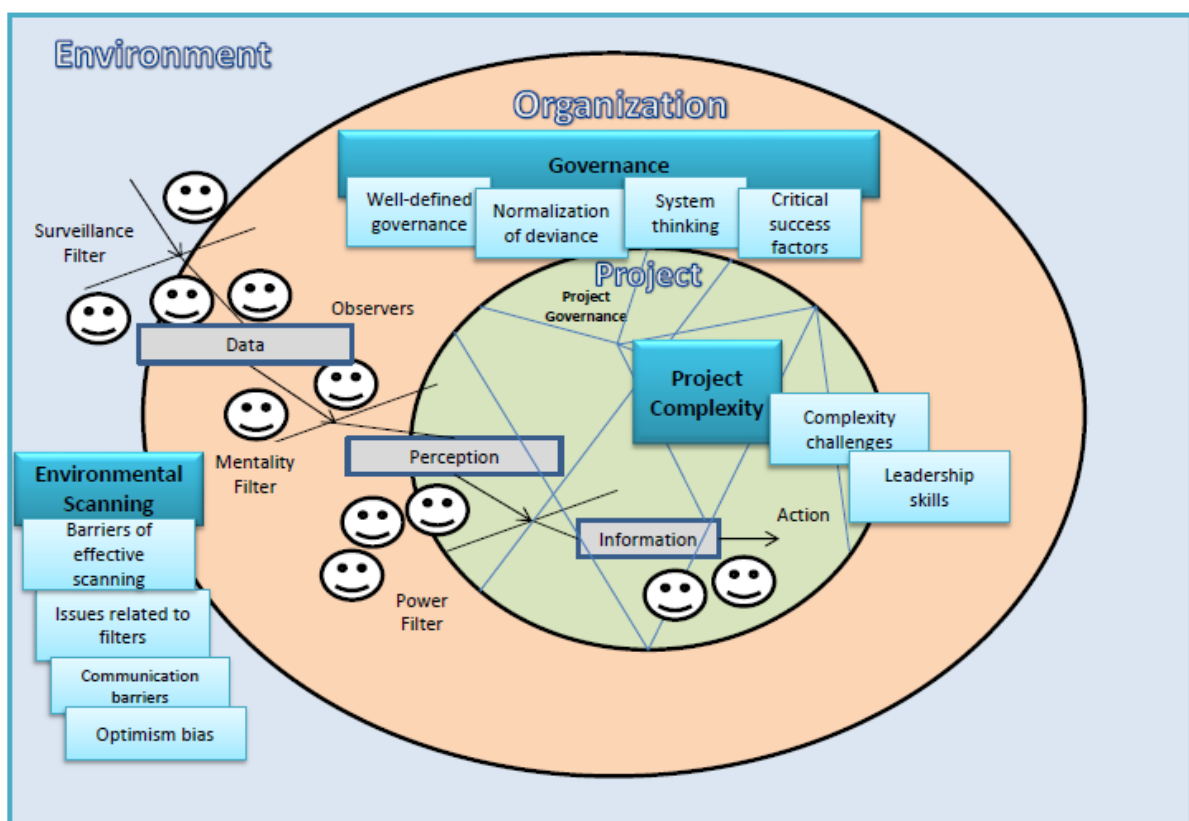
Environment

Organization

Governance

Well-defined governance

Normalization of deviance

System thinking

Critical success factors

Project

Project Governance

Surveillance Filter

Observers

Data

Project Complexity

Complexity challenges

Leadership skills

Mentality Filter

Perception

Environmental Scanning

Barriers of effective scanning

Issues related to filters

Communication barriers

Optimism bias

Information

Action

Power Filter